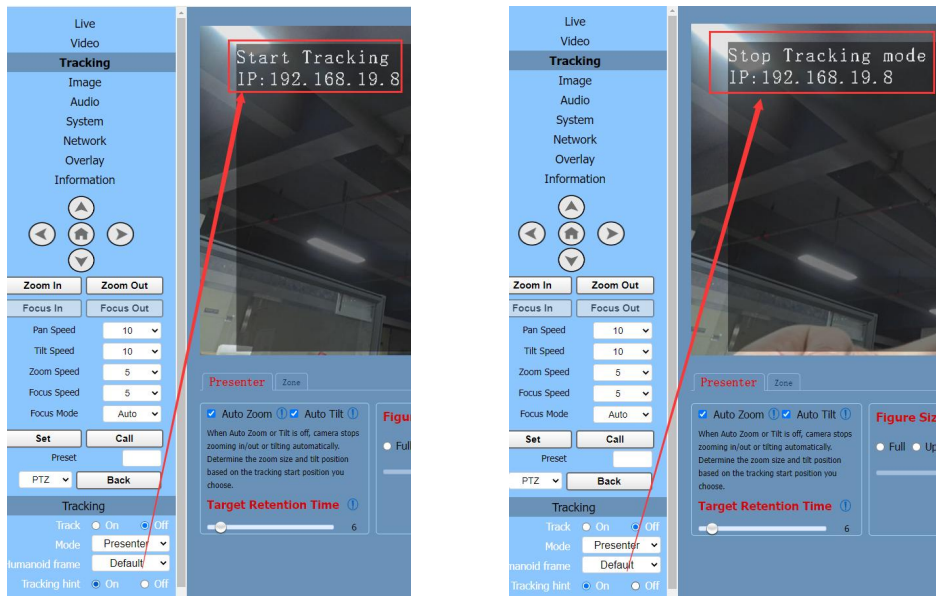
Live
Video
Tracking
Image
Audio
System
Network
Overlay
Information

Zoom In
Zoom Out
Focus In
Focus Out
Pan Speed 10
Tilt Speed 10
Zoom Speed 5
Focus Speed 5
Focus Mode Auto
Set
Call
Preset
PTZ
Back

Tracking
Track On Off
Mode Presenter
umanoid frame Default
Tracking hint On Off

Start Tracking
IP:192.168.19.8

Presenter Zone

Auto Zoom Auto Tilt
When Auto Zoom or Tilt is off, camera stops zooming in/out or tilting automatically. Determine the zoom size and tilt position based on the tracking start position you choose.
Target Retention Time
6

Figur
Full

Live
Video
Tracking
Image
Audio
System
Network
Overlay
Information

Zoom In
Zoom Out
Focus In
Focus Out
Pan Speed 10
Tilt Speed 10
Zoom Speed 5
Focus Speed 5
Focus Mode Auto
Set
Call
Preset
PTZ
Back

Tracking
Track On Off
Mode Presenter
Humanoid frame Default
Tracking hint On Off

Stop Tracking mode
IP:192.168.19.8

Presenter Zone

Auto Zoom Auto Tilt
When Auto Zoom or Tilt is off, camera stops zooming in/out or tilting automatically. Determine the zoom size and tilt position based on the tracking start position you choose.
Target Retention Time
6

Figure Siz
Full Up